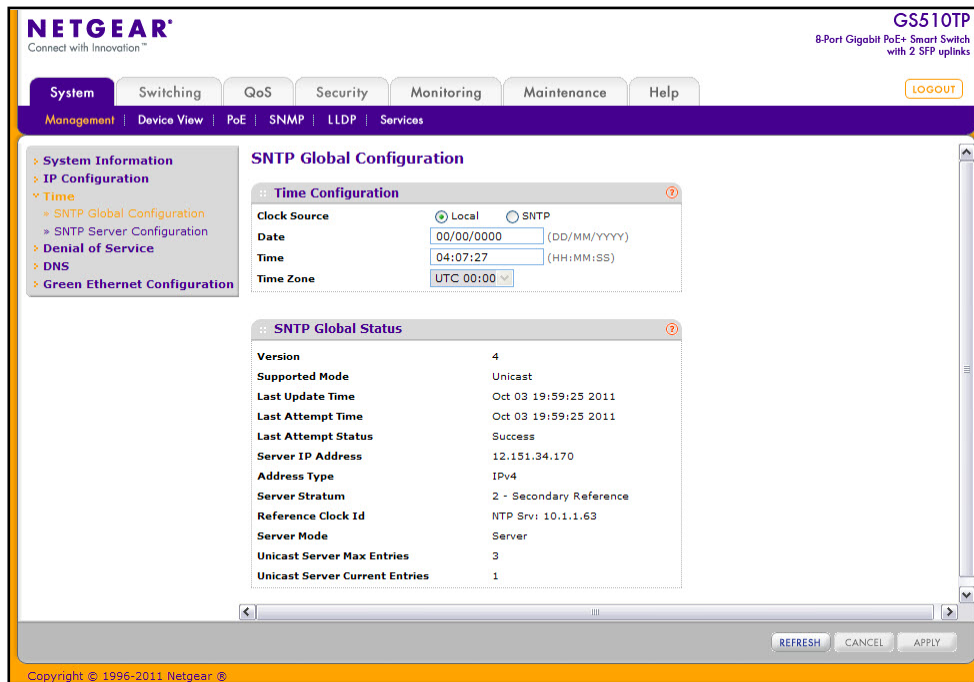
NETGEAR®
Connect with Innovation™

GS510TP
8-Port Gigabit PoE+ Smart Switch with 2 SFP uplinks

System | Switching | QoS | Security | Monitoring | Maintenance | Help

LOGOUT

Management | Device View | PoE | SNMP | LLDP | Services

› System Information
› IP Configuration
˅ Time
» SNTP Global Configuration
» SNTP Server Configuration
› Denial of Service
› DNS
› Green Ethernet Configuration

SNTP Global Configuration

Time Configuration

| | |
|---|---|
| Clock Source | Local SNTP |
| Date | 00/00/0000 (DD/MM/YYYY) |
| Time | 04:07:27 (HH:MM:SS) |
| Time Zone | UTC 00:00 |

SNTP Global Status

| | |
|---|---|
| Version | 4 |
| Supported Mode | Unicast |
| Last Update Time | Oct 03 19:59:25 2011 |
| Last Attempt Time | Oct 03 19:59:25 2011 |
| Last Attempt Status | Success |
| Server IP Address | 12.151.34.170 |
| Address Type | IPv4 |
| Server Stratum | 2 - Secondary Reference |
| Reference Clock Id | NTP Srv: 10.1.1.63 |
| Server Mode | Server |
| Unicast Server Max Entries | 3 |
| Unicast Server Current Entries | 1 |

REFRESH CANCEL APPLY

Copyright © 1996-2011 Netgear ®